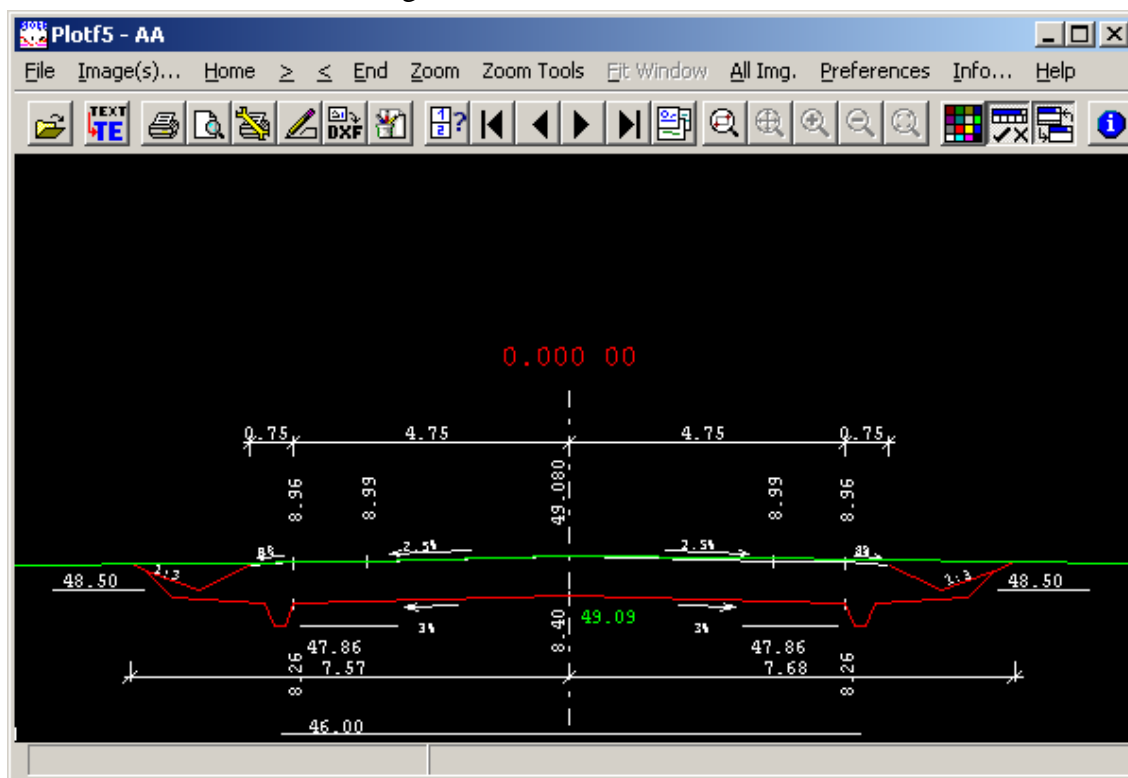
Plotf5 - AA

File Image(s)... Home > < End Zoom Zoom Tools Fit Window All Img. Preferences Info... Help

TEXT TE DXF

0.000 00

0.75 4.75 4.75 0.75

8.96 8.99 49.080 8.99 8.96

8% 2.5% 2.5% 8%

48.50 2:3 3:3 48.50

3% 8.40 49.09 3%

47.86 47.86

8.26 7.57 7.68 8.26

46.00